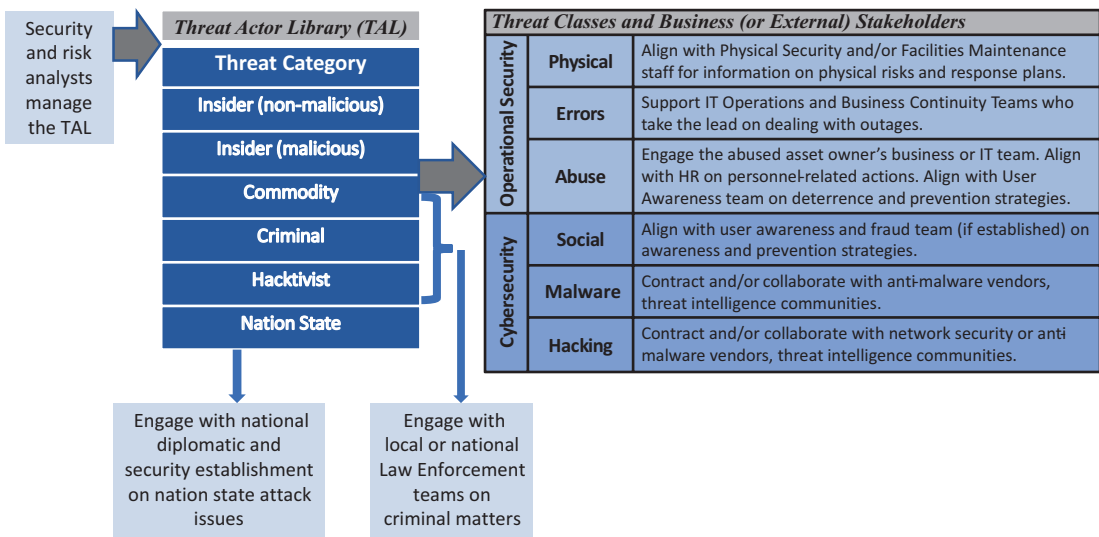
Security and risk analysts manage the TAL

Threat Actor Library (TAL)

Threat Category

Insider (non-malicious)

Insider (malicious)

Commodity

Criminal

Hacktivist

Nation State

Engage with national diplomatic and security establishment on nation state attack issues

Engage with local or national Law Enforcement teams on criminal matters

Threat Classes and Business (or External) Stakeholders

| | | |
|---|---|---|
| Operational Security | Physical | Align with Physical Security and/or Facilities Maintenance staff for information on physical risks and response plans. |
| | Errors | Support IT Operations and Business Continuity Teams who take the lead on dealing with outages. |
| | Abuse | Engage the abused asset owner's business or IT team. Align with HR on personnel-related actions. Align with User Awareness team on deterrence and prevention strategies. |
| Cybersecurity | Social | Align with user awareness and fraud team (if established) on awareness and prevention strategies. |
| | Malware | Contract and/or collaborate with anti-malware vendors, threat intelligence communities. |
| | Hacking | Contract and/or collaborate with network security or anti-malware vendors, threat intelligence communities. |